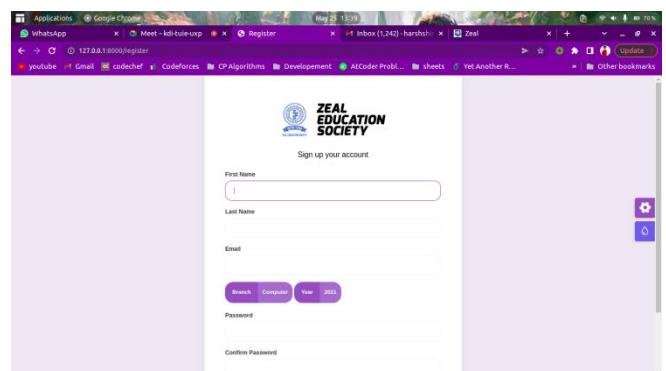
Applications Google Chrome May 25 13:39 70 %

WhatsApp × Meet – kdi-tuie-uxp × Register × Inbox (1,242) - harshsh × Zeal × +

127.0.0.1:8000/register

Update

youtube Gmail codechef Codeforces CP Algorithms Developement AtCoder Probl... sheets Yet Another R... » Other bookmarks

ZEAL EDUCATION SOCIETY

Sign up your account

First Name

Last Name

Email

Branch Computer Year 2021

Password

Confirm Password